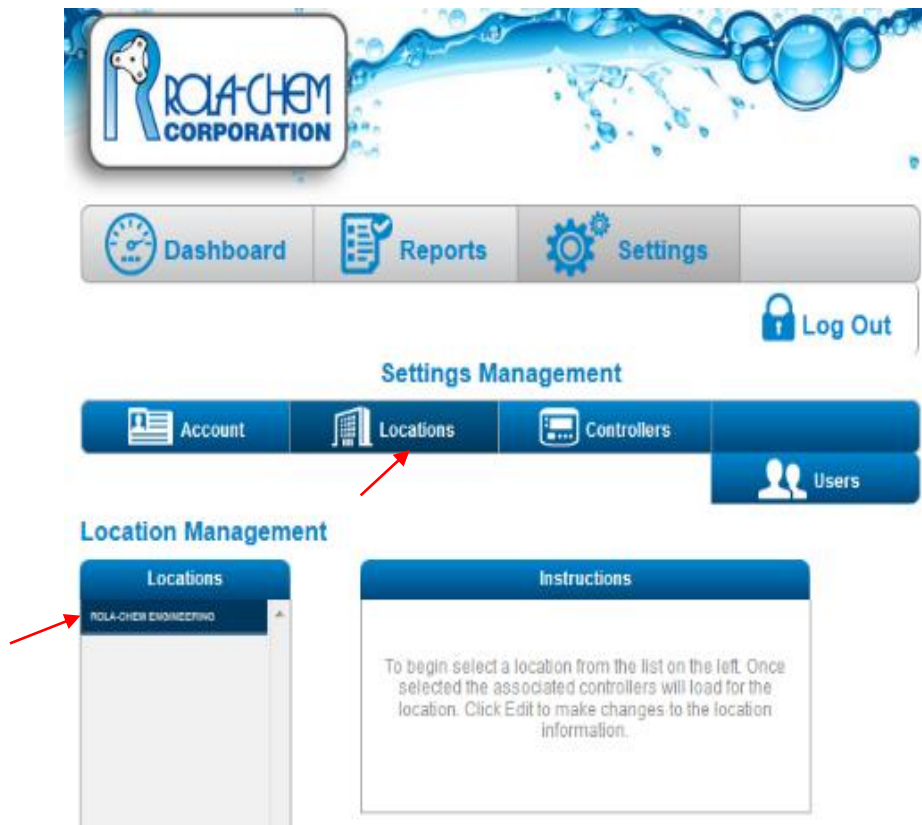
ROLA-CHEM CORPORATION

Dashboard Reports Settings

Log Out

Settings Management

Account Locations Controllers

Users

Location Management

Locations

ROLA-CHEM ENGINEERING

Instructions

To begin select a location from the list on the left. Once selected the associated controllers will load for the location. Click Edit to make changes to the location information.